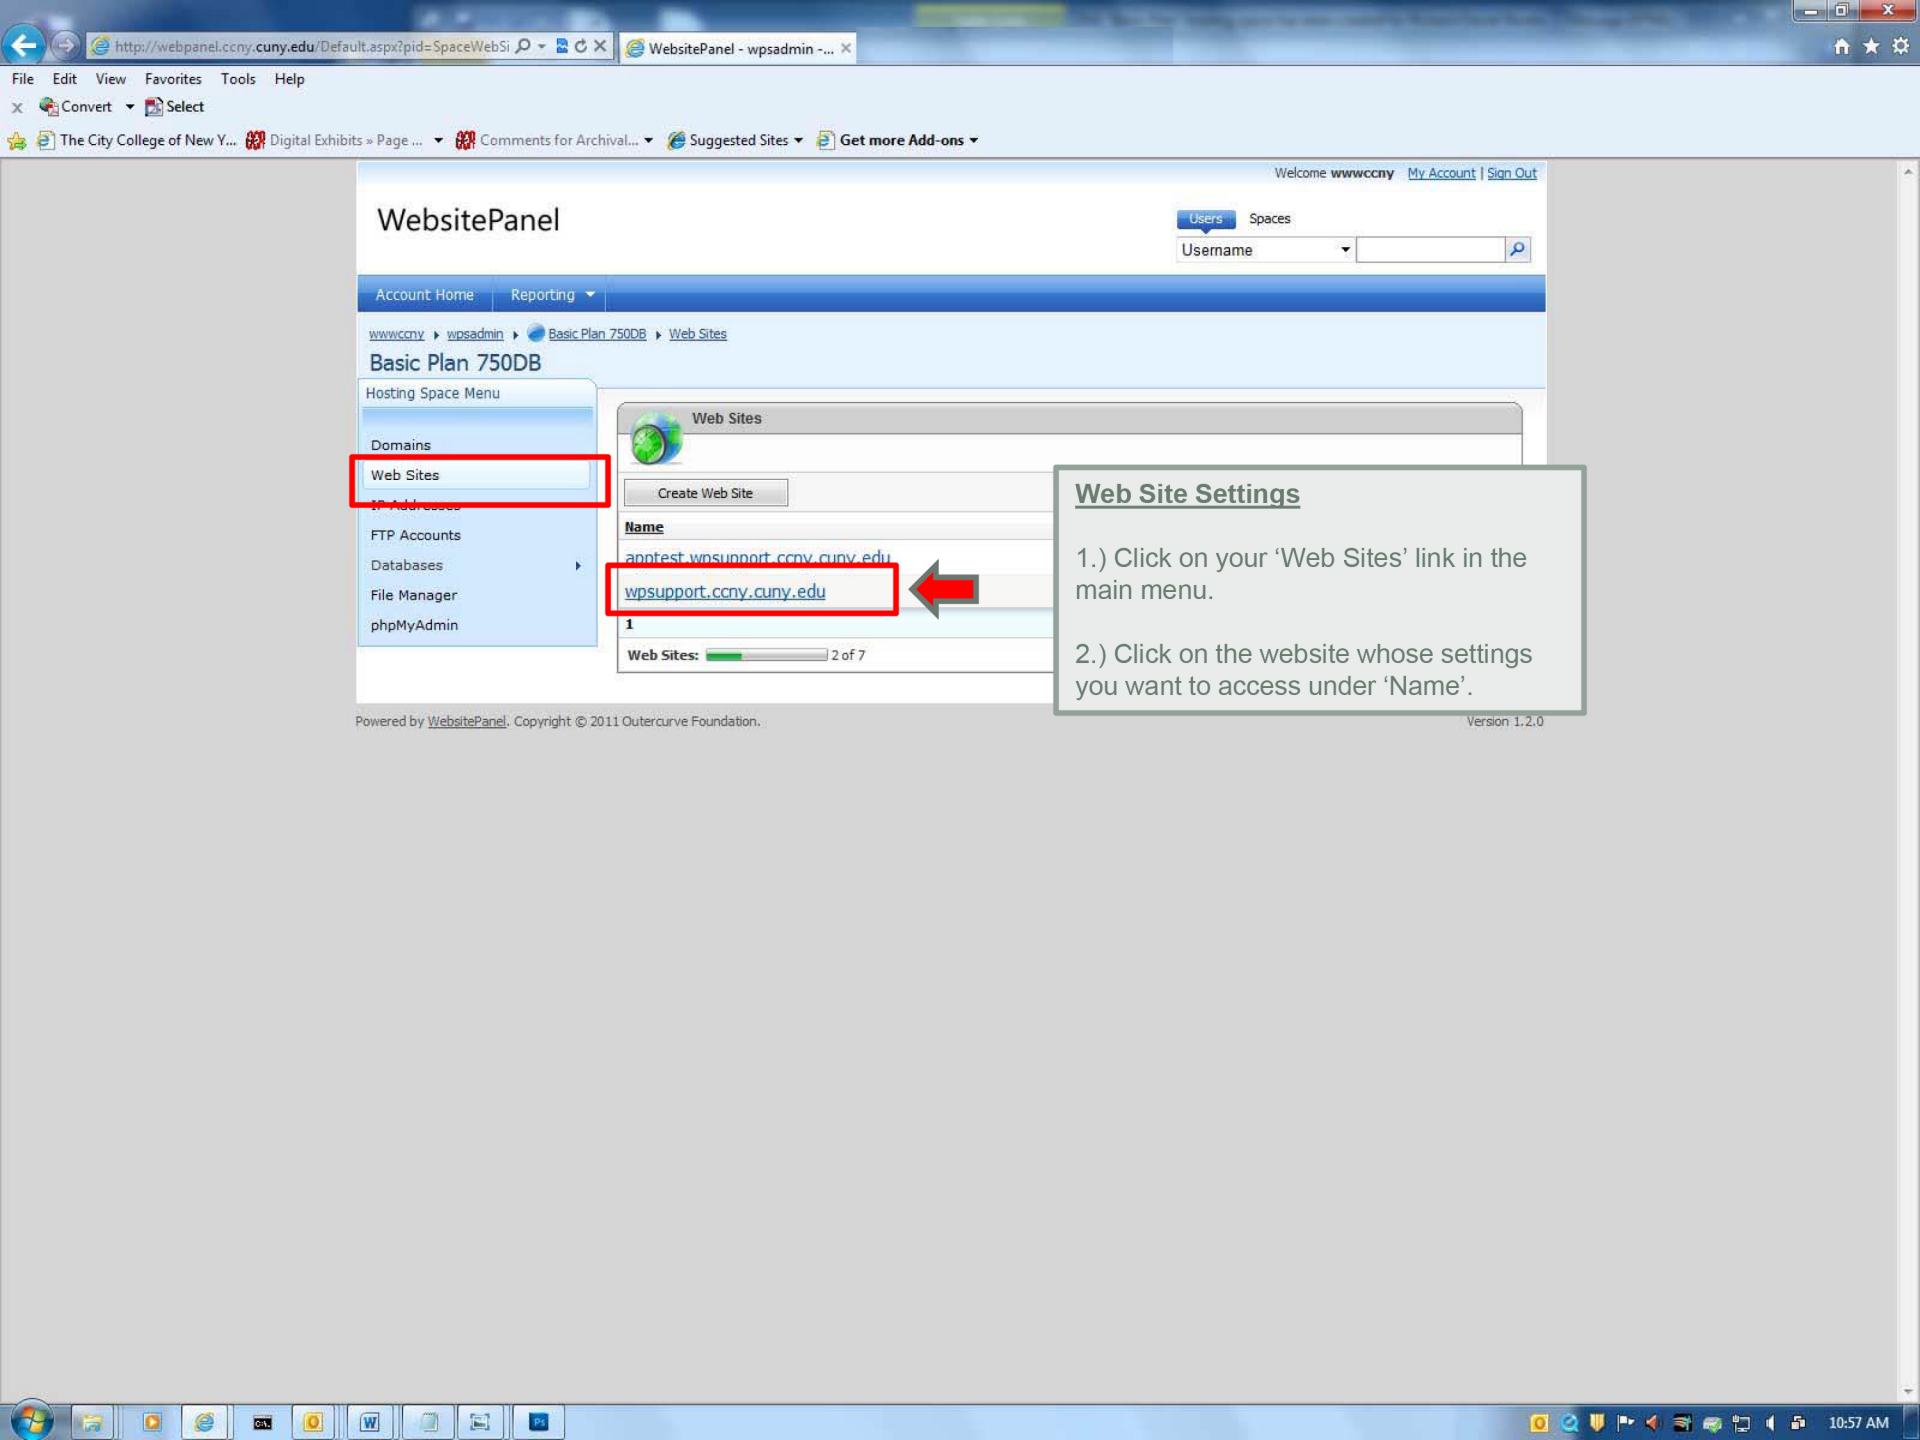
http://webpanel.ccny.cuny.edu/Default.aspx?pid=SpaceWebSi
WebsitePanel - wpsadmin -...

File Edit View Favorites Tools Help

Convert Select

The City College of New Y... Digital Exhibits » Page ... Comments for Archival... Suggested Sites Get more Add-ons

Welcome wwwccny My Account | Sign Out

WebsitePanel

Users Spaces

Username

Account Home Reporting

wwwccny › wpsadmin › Basic Plan 750DB › Web Sites

Basic Plan 750DB

Hosting Space Menu

Domains
Web Sites
IP Addresses
FTP Accounts
Databases
File Manager
phpMyAdmin

Web Sites

Create Web Site

Name

apptest.wpsupport.ccny.cuny.edu

wpsupport.ccny.cuny.edu

1

Web Sites: 2 of 7

Web Site Settings

1.) Click on your ‘Web Sites’ link in the main menu.

2.) Click on the website whose settings you want to access under ‘Name’.

Powered by WebsitePanel. Copyright © 2011 Outercurve Foundation.

Version 1.2.0

10:57 AM